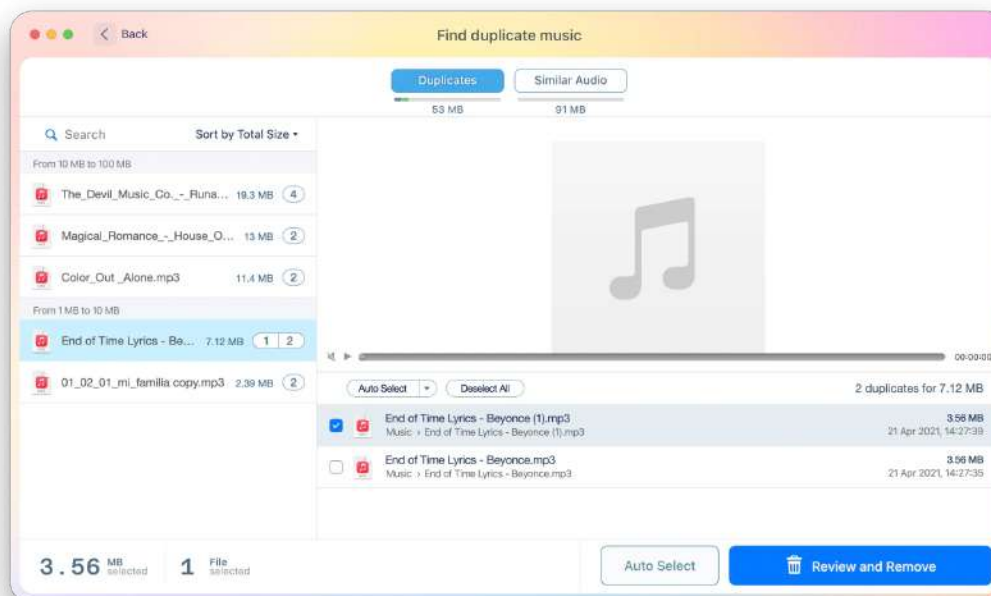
Back

Find duplicate music

Duplicates
53 MB

Similar Audio
91 MB

Search

Sort by Total Size

From 10 MB to 100 MB

The_Devil_Music_Co._-_Runa... 19.3 MB 4

Magical_Romance_-_House_O... 13 MB 2

Color_Out_Alone.mp3 11.4 MB 2

From 1 MB to 10 MB

End of Time Lyrics - Be... 7.12 MB 1 2

01_02_01_mi_familia copy.mp3 2.39 MB 2

00:00:00

Auto Select

Deselect All

2 duplicates for 7.12 MB

End of Time Lyrics - Beyonce (1).mp3
Music › End of Time Lyrics - Beyonce (1).mp3
3.56 MB
21 Apr 2021, 14:27:39

End of Time Lyrics - Beyonce.mp3
Music › End of Time Lyrics - Beyonce.mp3
3.56 MB
21 Apr 2021, 14:27:35

3.56 MB selected 1 File selected

Auto Select

Review and Remove